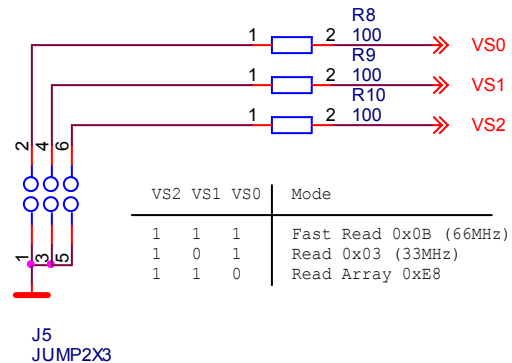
R8
1 2 100 VS0
R9
1 2 100 VS1
R10
1 2 100 VS2

2 4 6

1 3 5

J5
JUMP2X3

| VS2 | VS1 | VS0 | Mode |
|---|---|---|---|
| 1 | 1 | 1 | Fast Read 0x0B (66MHz) |
| 1 | 0 | 1 | Read 0x03 (33MHz) |
| 1 | 1 | 0 | Read Array 0xE8 |